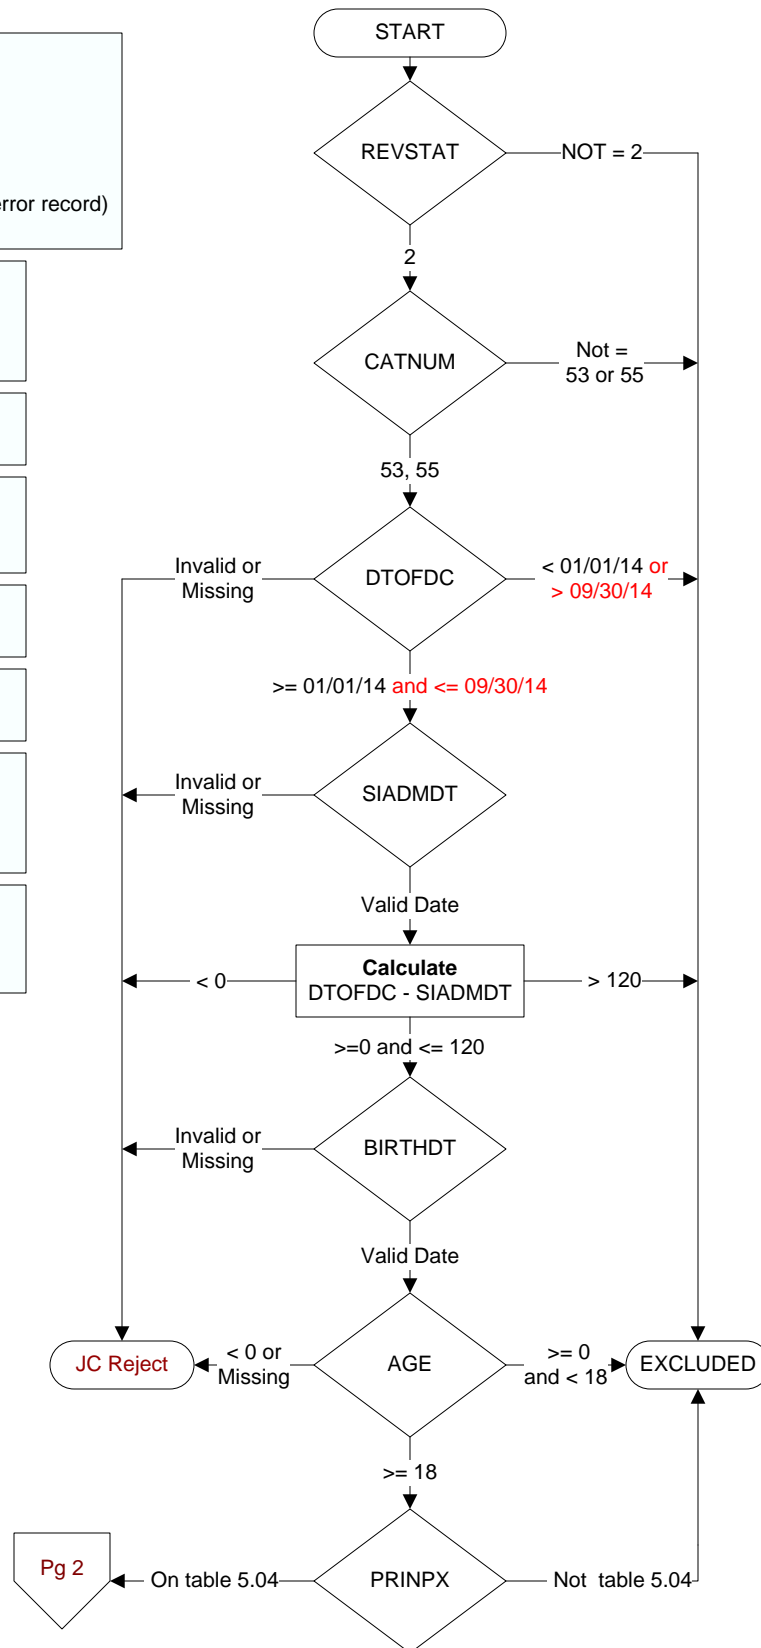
rror record)

START

REVSTAT

NOT = 2

2

CATNUM

Not = 53 or 55

53, 55

DTOFDC

Invalid or Missing

< 01/01/14 or > 09/30/14

>= 01/01/14 and <= 09/30/14

SIADMDT

Invalid or Missing

Valid Date

**Calculate** DTOFDC - SIADMDT

< 0

> 120

>=0 and <= 120

BIRTHDT

Invalid or Missing

Valid Date

JC Reject

< 0 or Missing

AGE

>= 0 and < 18

EXCLUDED

>= 18

Pg 2

On table 5.04

PRINPX

Not table 5.04